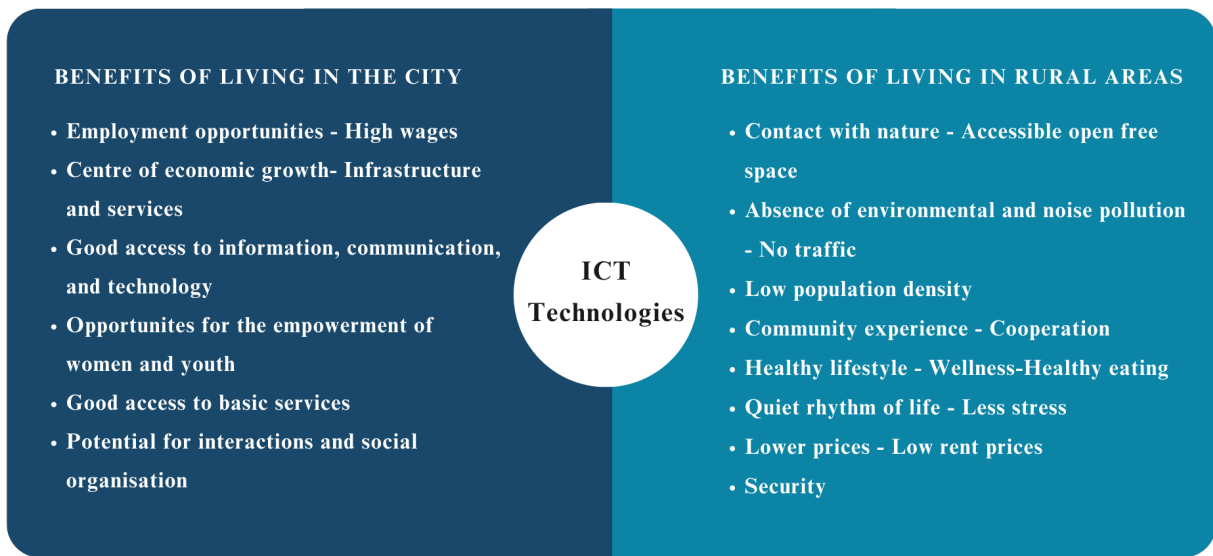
BENEFITS OF LIVING IN THE CITY

• Employment opportunities - High wages
• Centre of economic growth- Infrastructure and services
• Good access to information, communication, and technology
• Opportunites for the empowerment of women and youth
• Good access to basic services
• Potential for interactions and social organisation

ICT Technologies

BENEFITS OF LIVING IN RURAL AREAS

• Contact with nature - Accessible open free space
• Absence of environmental and noise pollution - No traffic
• Low population density
• Community experience - Cooperation
• Healthy lifestyle - Wellness-Healthy eating
• Quiet rhythm of life - Less stress
• Lower prices - Low rent prices
• Security